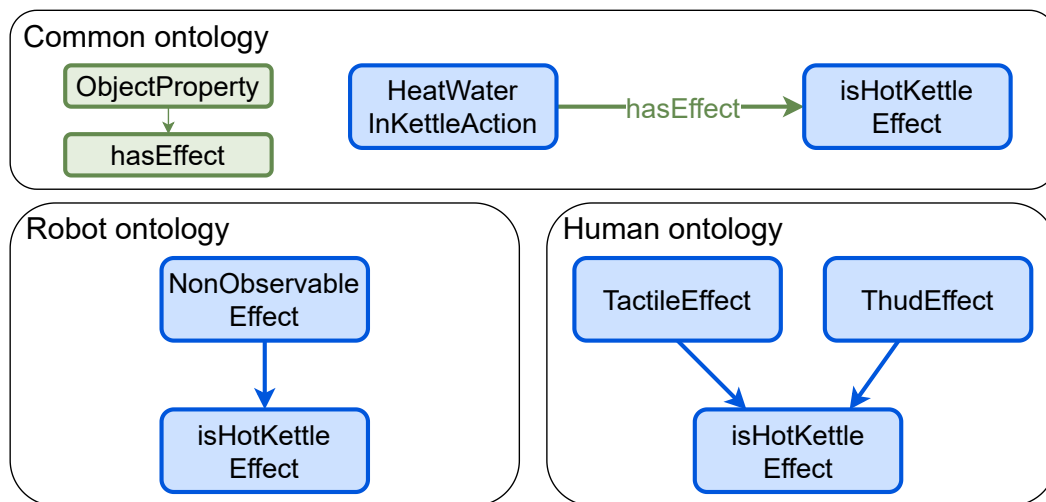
Common ontology

ObjectProperty

hasEffect

HeatWater InKettleAction

hasEffect

isHotKettle Effect

Robot ontology

NonObservable Effect

isHotKettle Effect

Human ontology

TactileEffect

ThudEffect

isHotKettle Effect